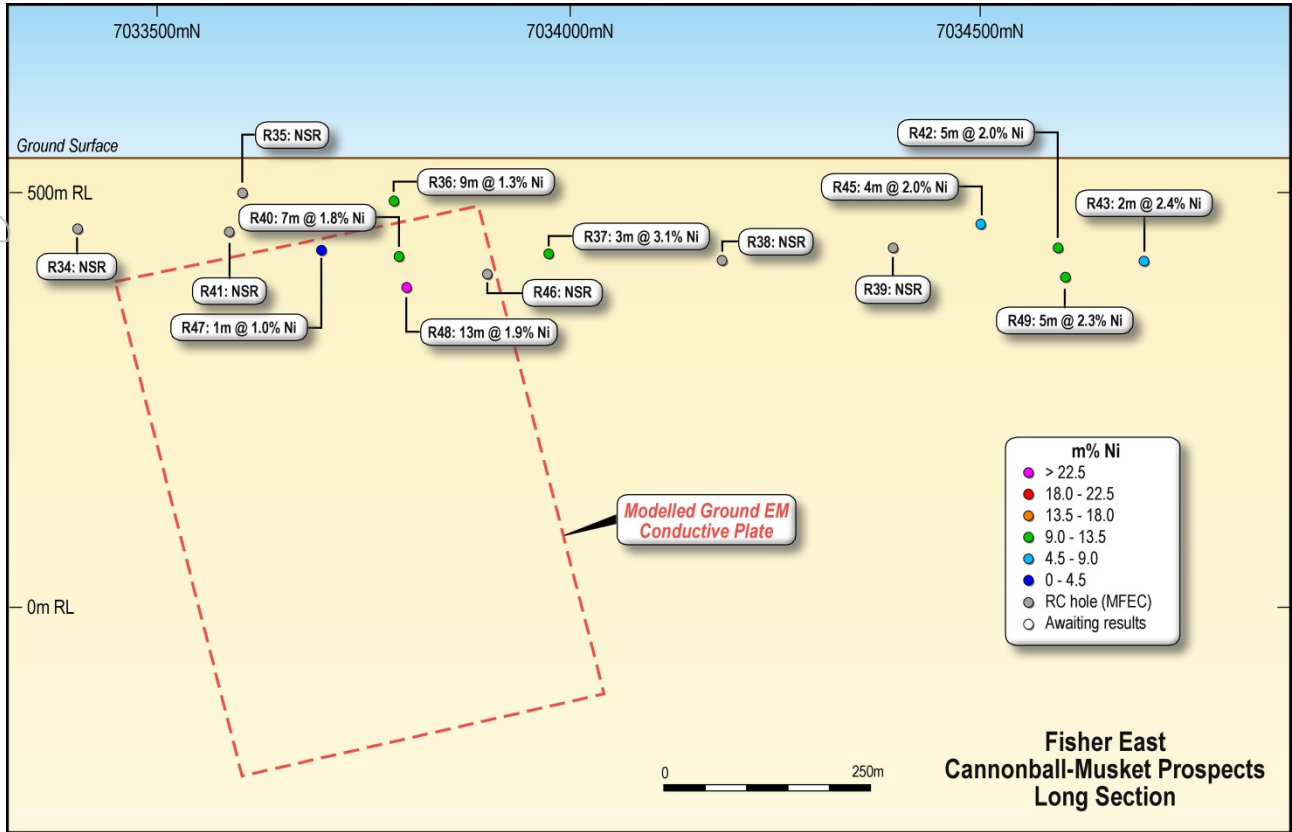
7033500mN

7034000mN

7034500mN

Ground Surface

500m RL

0m RL

R35: NSR

R36: 9m @ 1.3% Ni

R40: 7m @ 1.8% Ni

R34: NSR

R41: NSR

R47: 1m @ 1.0% Ni

R37: 3m @ 3.1% Ni

R38: NSR

R46: NSR

R48: 13m @ 1.9% Ni

R42: 5m @ 2.0% Ni

R45: 4m @ 2.0% Ni

R43: 2m @ 2.4% Ni

R39: NSR

R49: 5m @ 2.3% Ni

m% Ni
> 22.5
18.0 - 22.5
13.5 - 18.0
9.0 - 13.5
4.5 - 9.0
0 - 4.5
RC hole (MFEC)
Awaiting results

Modelled Ground EM Conductive Plate

0

250m

Fisher East
Cannonball-Musket Prospects
Long Section